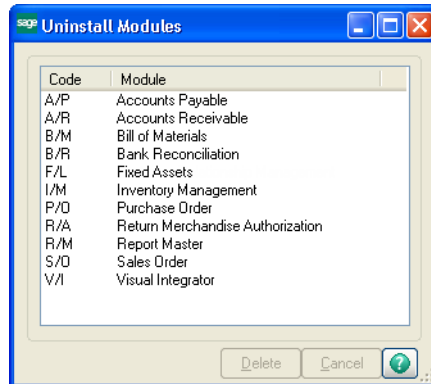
sage Uninstall Modules

| Code | Module |
|---|---|
| A/P | Accounts Payable |
| A/R | Accounts Receivable |
| B/M | Bill of Materials |
| B/R | Bank Reconciliation |
| F/L | Fixed Assets |
| I/M | Inventory Management |
| P/O | Purchase Order |
| R/A | Return Merchandise Authorization |
| R/M | Report Master |
| S/O | Sales Order |
| V/I | Visual Integrator |

Delete Cancel ?